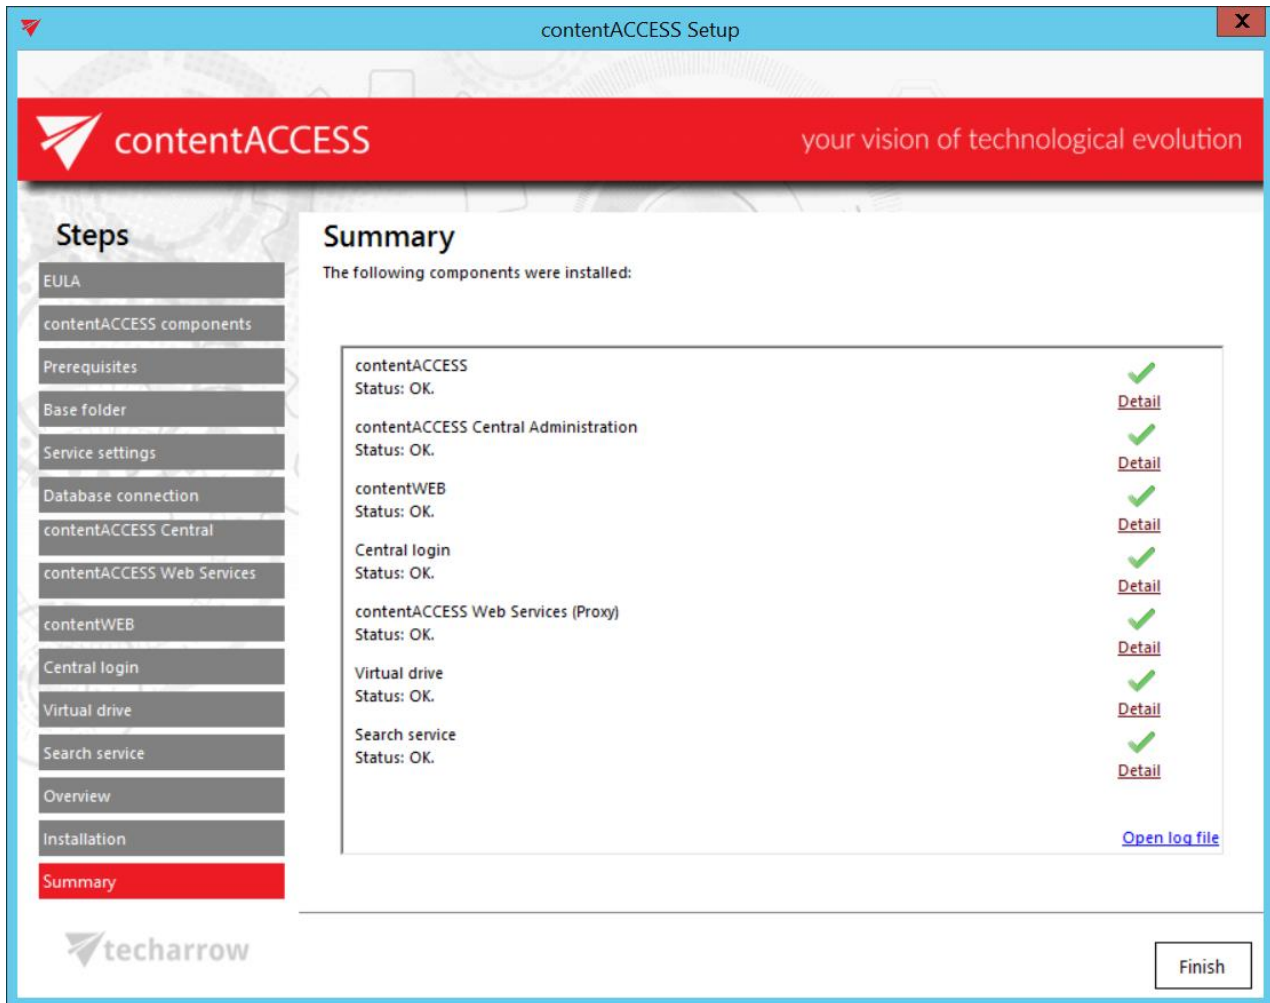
contentACCESS Setup

X

contentACCESS

your vision of technological evolution

Steps

EULA

contentACCESS components

Prerequisites

Base folder

Service settings

Database connection

contentACCESS Central

contentACCESS Web Services

contentWEB

Central login

Virtual drive

Search service

Overview

Installation

Summary

techarrow

Summary

The following components were installed:

contentACCESS
Status: OK.

Detail

contentACCESS Central Administration
Status: OK.

Detail

contentWEB
Status: OK.

Detail

Central login
Status: OK.

Detail

contentACCESS Web Services (Proxy)
Status: OK.

Detail

Virtual drive
Status: OK.

Detail

Search service
Status: OK.

Detail

Open log file

Finish